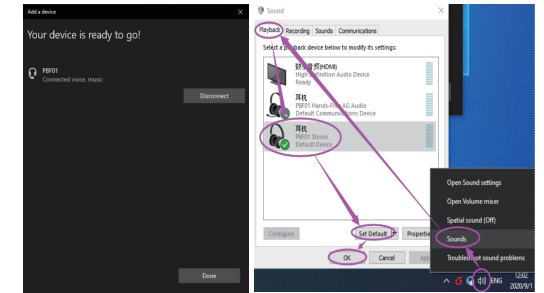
Add a device
Your device is ready to go!
PBF01
Connected voice, music
Disconnect
Done

Sound
Playback Recording Sounds Communications
Select a playback device below to modify its settings:
数字音频(HDMI)
High Definition Audio Device
Ready
耳机
PBF01 Hands-Free AG Audio
Default Communications Device
耳机
PBF01 Stereo
Default Device
Configure
Set Default
Properties
OK
Cancel
Apply

Open Sound settings
Open Volume mixer
Spatial sound (Off)
Sounds
Troubleshoot sound problems
ENG
12:02
2020/9/1